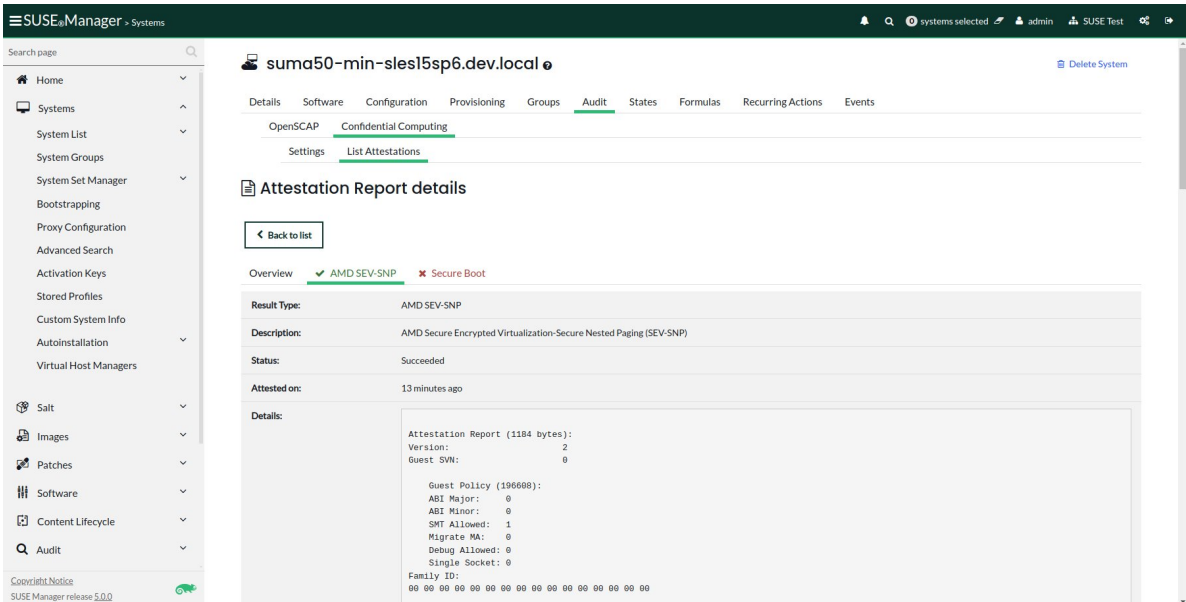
SUSE® Manager > Systems

0 systems selected  admin  SUSE Test

Search page

Home
Systems
System List
System Groups
System Set Manager
Bootstrapping
Proxy Configuration
Advanced Search
Activation Keys
Stored Profiles
Custom System Info
Autoinstallation
Virtual Host Managers
Salt
Images
Patches
Software
Content Lifecycle
Audit

Copyright Notice
SUSE Manager release 5.0.0

suma50-min-sles15sp6.dev.local

Delete System

Details  Software  Configuration  Provisioning  Groups  Audit  States  Formulas  Recurring Actions  Events

OpenSCAP  Confidential Computing

Settings  List Attestations

Attestation Report details

Back to list

Overview  AMD SEV-SNP  Secure Boot

| | |
|---|---|
| Result Type: | AMD SEV-SNP |
| Description: | AMD Secure Encrypted Virtualization-Secure Nested Paging (SEV-SNP) |
| Status: | Succeeded |
| Attested on: | 13 minutes ago |
| Details: | |

Attestation Report (1184 bytes):
Version: 2
Guest SVN: 0

Guest Policy (196608):
ABI Major: 0
ABI Minor: 0
SMT Allowed: 1
Migrate MA: 0
Debug Allowed: 0
Single Socket: 0
Family ID:
00 00 00 00 00 00 00 00 00 00 00 00 00 00 00 00